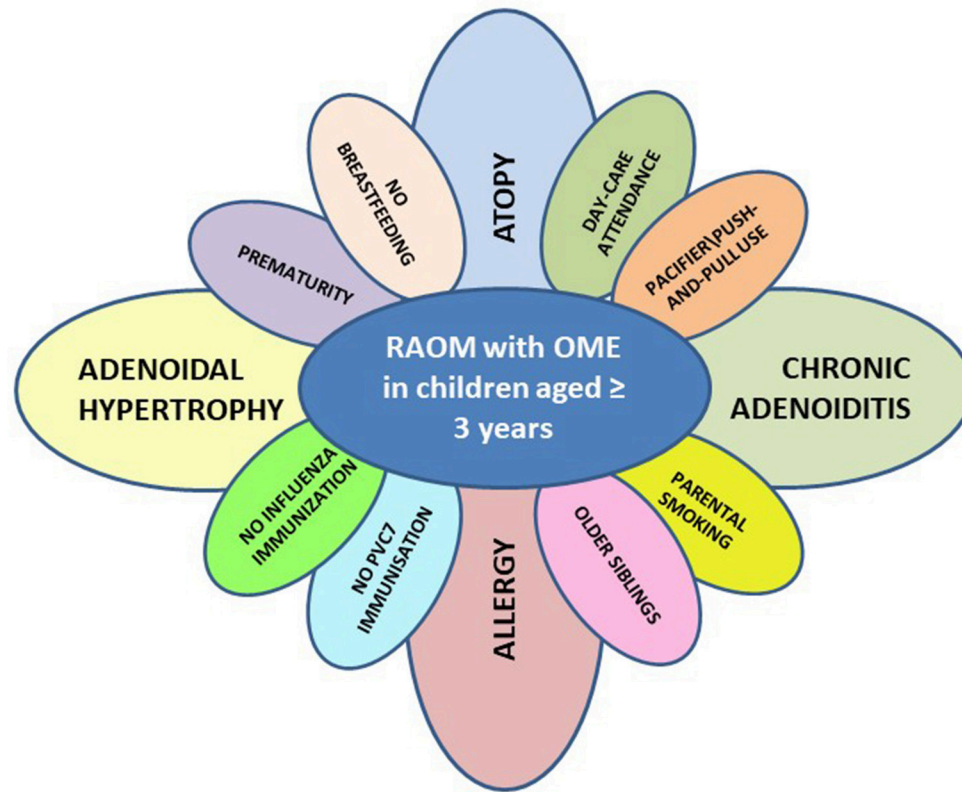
RAOM with OME in children aged ≥ 3 years

ATOPY

DAY-CARE ATTENDANCE

PACIFIER\PUSH-AND-PULL USE

CHRONIC ADENOIDITIS

PARENTAL SMOKING

OLDER SIBLINGS

ALLERGY

NO PVC7 IMMUNISATION

NO INFLUENZA IMMUNIZATION

ADENOIDAL HYPERTROPHY

PREMATURITY

NO BREASTFEEDING